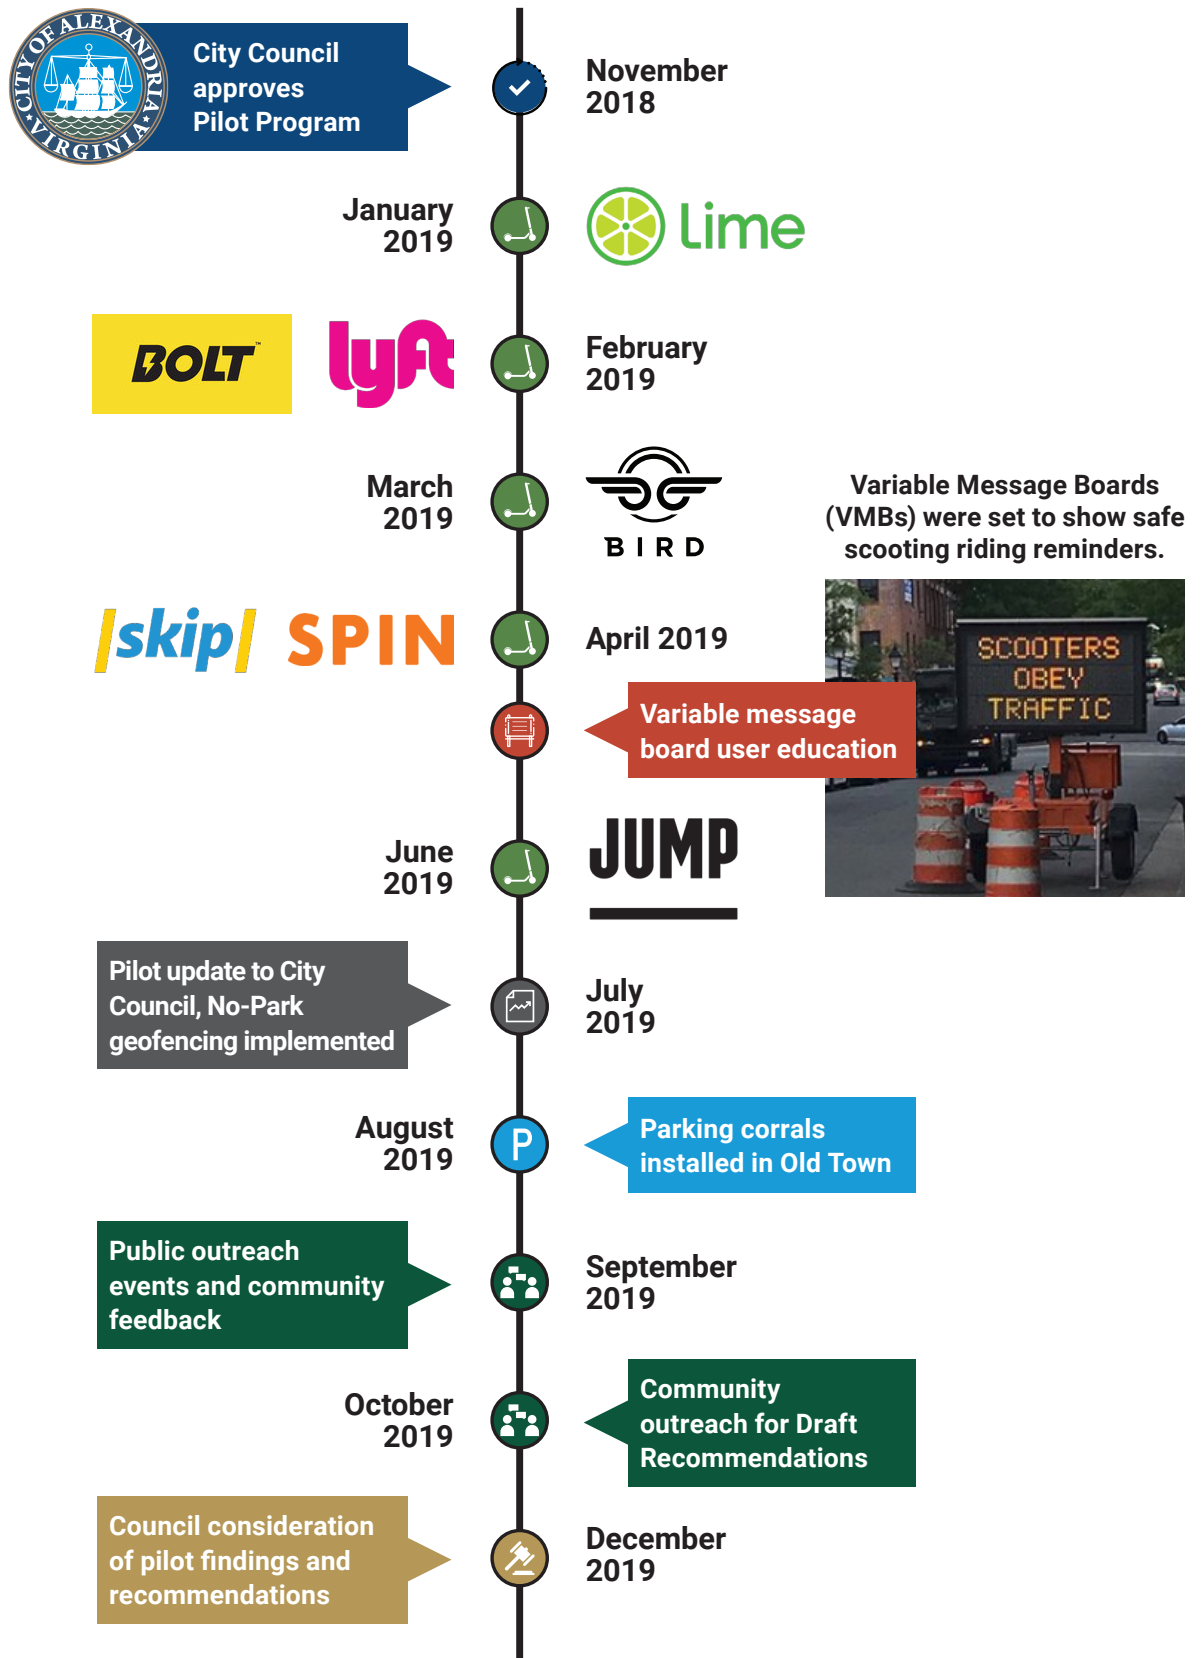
CITY OF ALEXANDRIA VIRGINIA

City Council approves Pilot Program

November 2018

January 2019

Lime

BOLT

lyft

February 2019

March 2019

BIRD

Variable Message Boards (VMBs) were set to show safe scooting riding reminders.

skip

SPIN

April 2019

SCOOTERS OBEY TRAFFIC

Variable message board user education

June 2019

JUMP

Pilot update to City Council, No-Park geofencing implemented

July 2019

August 2019

P

Parking corrals installed in Old Town

Public outreach events and community feedback

September 2019

October 2019

Community outreach for Draft Recommendations

Council consideration of pilot findings and recommendations

December 2019